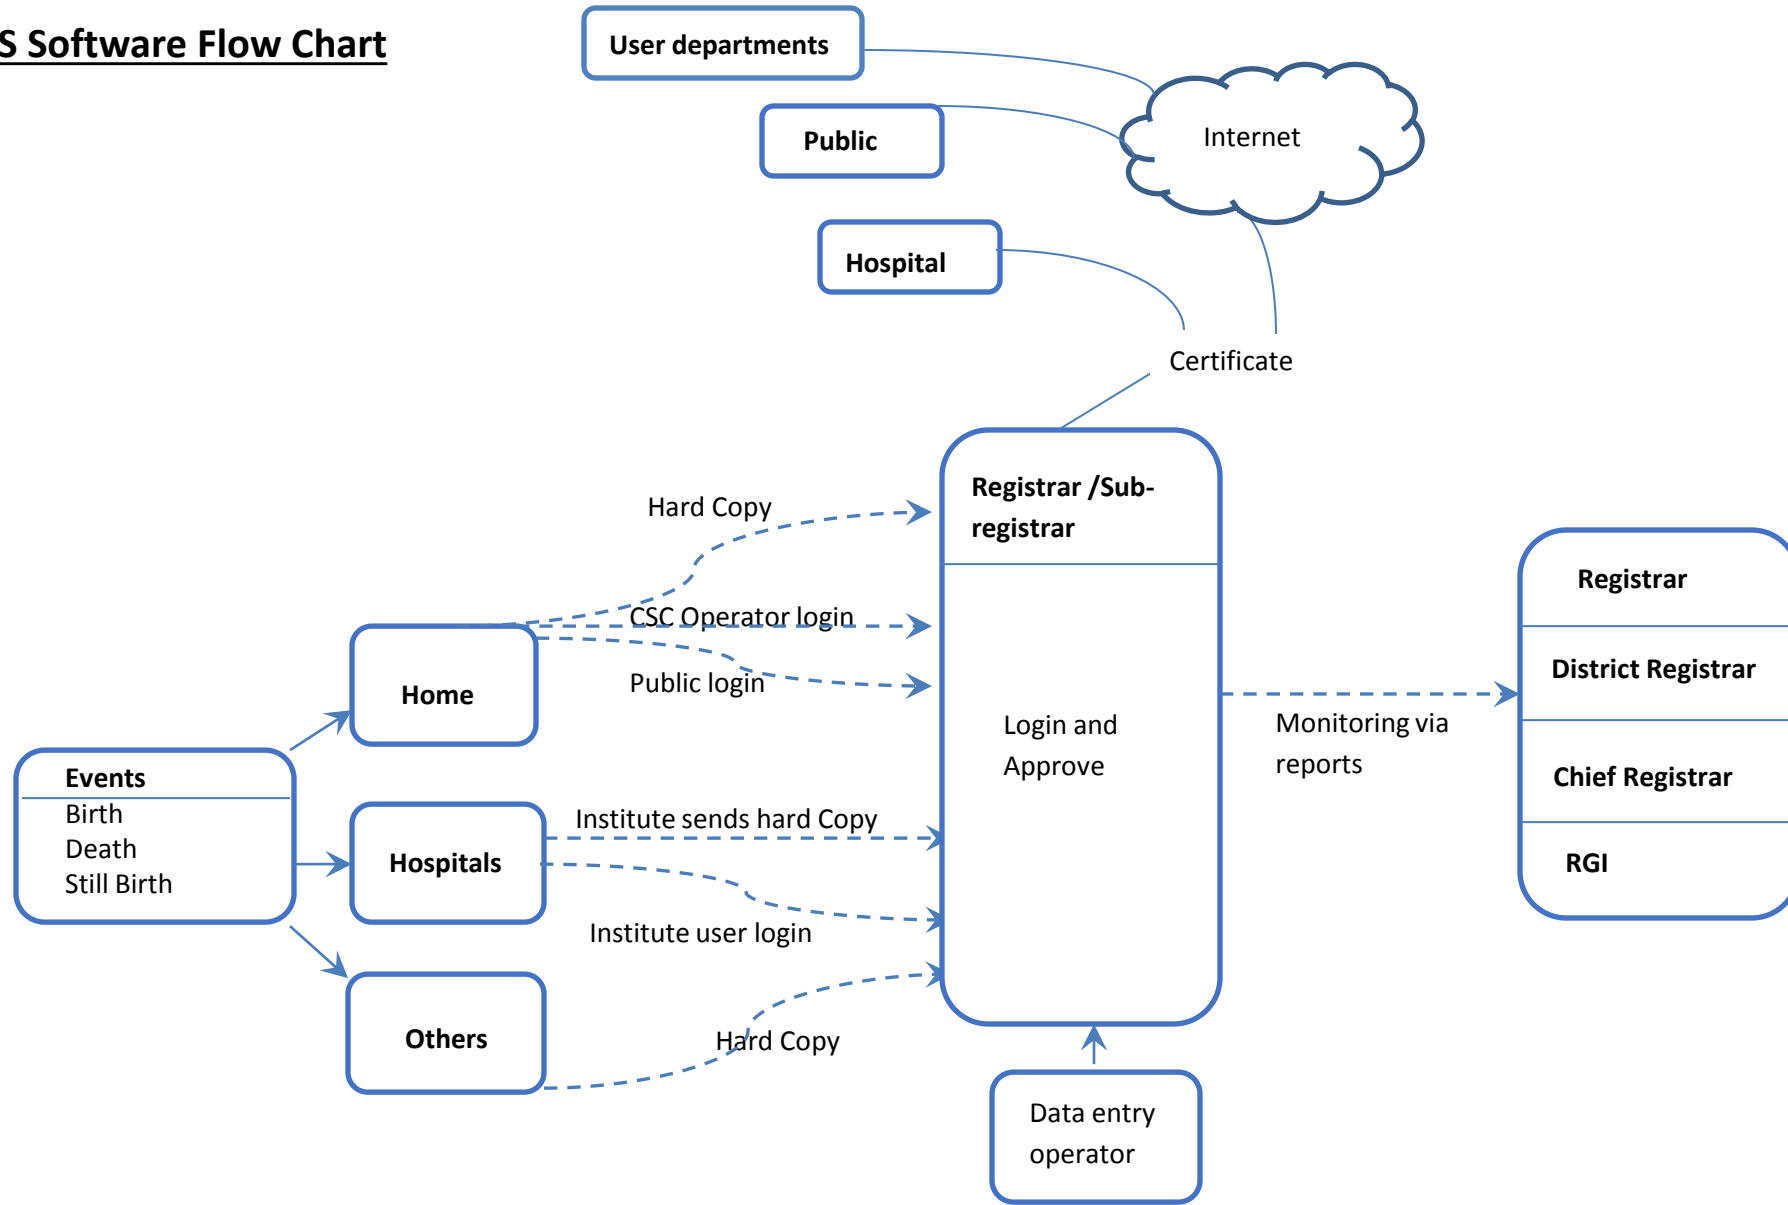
S Software Flow Chart

User departments

Public

Internet

Hospital

Certificate

Registrar /Sub-registrar

Login and Approve

Hard Copy

CSC Operator login

Public login

Home

Events
Birth
Death
Still Birth

Hospitals

Institute sends hard Copy

Institute user login

Others

Hard Copy

Data entry operator

Monitoring via reports

Registrar

District Registrar

Chief Registrar

RGI